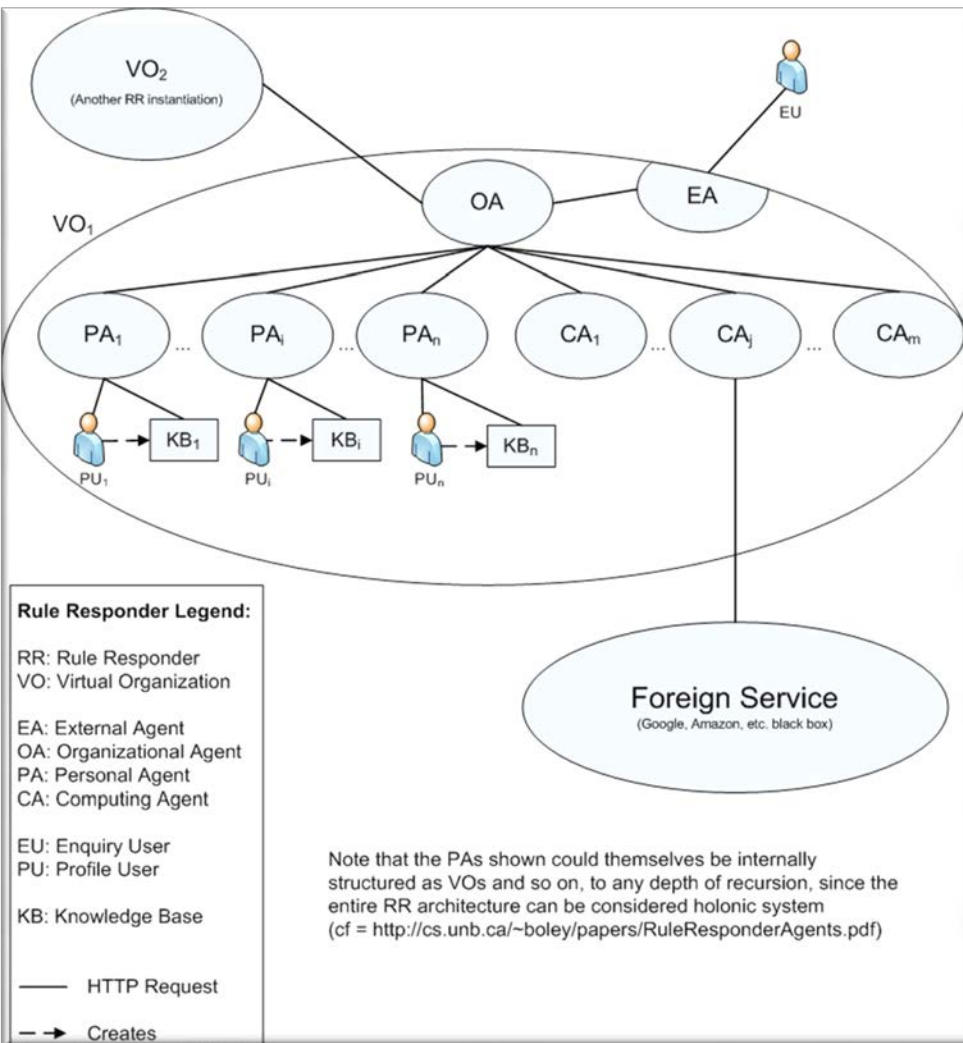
VO$_2$
(Another RR instantiation)

EU

OA

EA

VO$_1$

PA$_1$ ... PA$_i$ ... PA$_n$ CA$_1$ ... CA$_j$ ... CA$_m$

KB$_1$

PU$_1$

KB$_i$

PU$_i$

KB$_n$

PU$_n$

Rule Responder Legend:

RR: Rule Responder
VO: Virtual Organization

EA: External Agent
OA: Organizational Agent
PA: Personal Agent
CA: Computing Agent

EU: Enquiry User
PU: Profile User

KB: Knowledge Base

HTTP Request

Creates

Foreign Service
(Google, Amazon, etc. black box)

Note that the PAs shown could themselves be internally structured as VOs and so on, to any depth of recursion, since the entire RR architecture can be considered holonic system (cf = http://cs.unb.ca/~boley/papers/RuleResponderAgents.pdf)